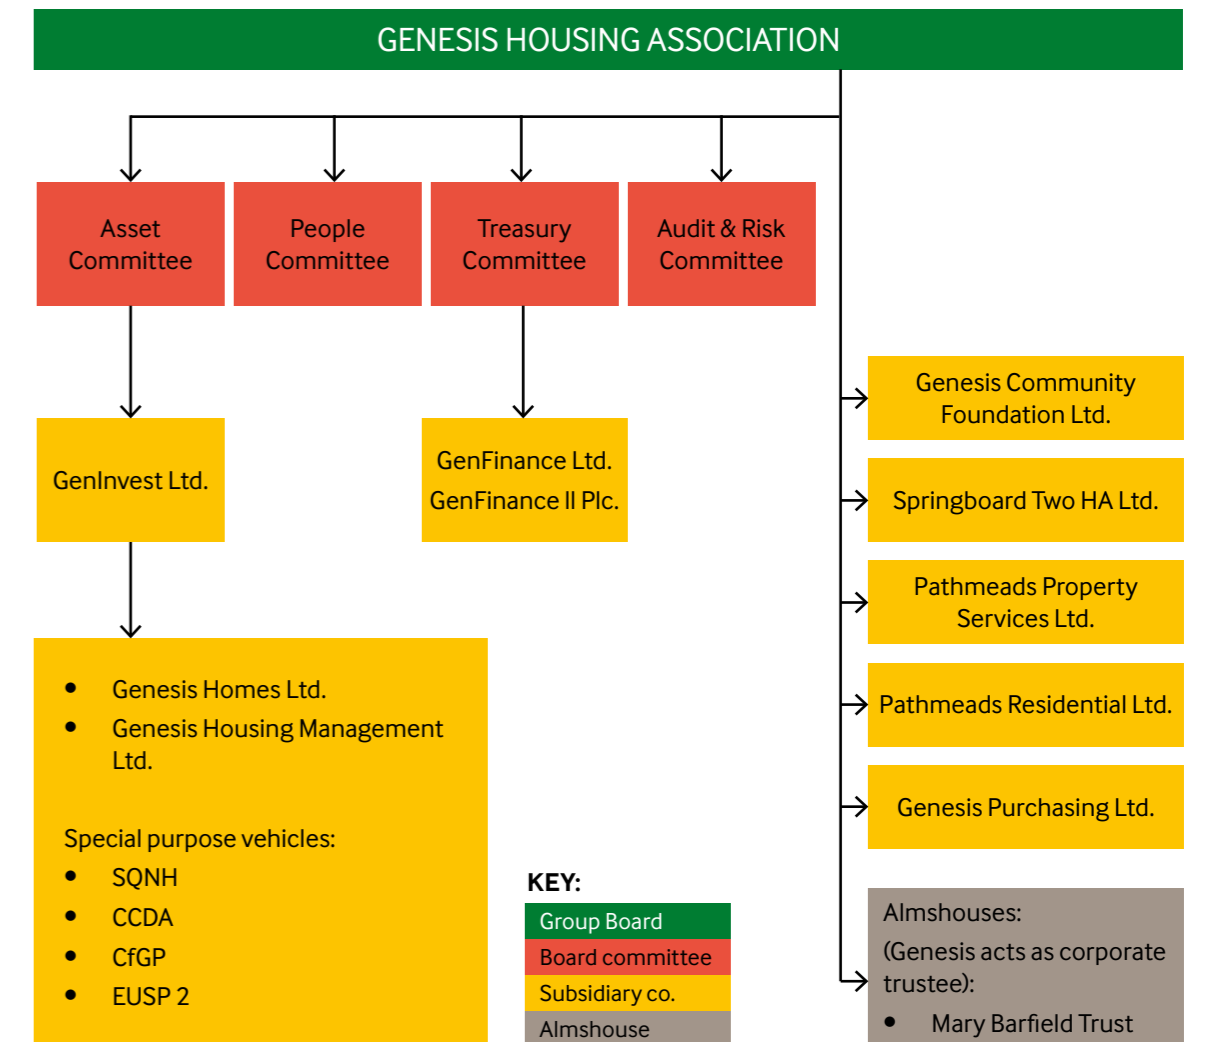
GENESIS HOUSING ASSOCIATION

Asset Committee

People Committee

Treasury Committee

Audit & Risk Committee

GenInvest Ltd.

GenFinance Ltd.
GenFinance II Plc.

- Genesis Homes Ltd.
- Genesis Housing Management Ltd.

Special purpose vehicles:
- SQNH
- CCDA
- CfGP
- EUSP 2

Genesis Community Foundation Ltd.

Springboard Two HA Ltd.

Pathmeads Property Services Ltd.

Pathmeads Residential Ltd.

Genesis Purchasing Ltd.

Almshouses:
(Genesis acts as corporate trustee):
- Mary Barfield Trust

KEY:
Group Board
Board committee
Subsidiary co.
Almshouse